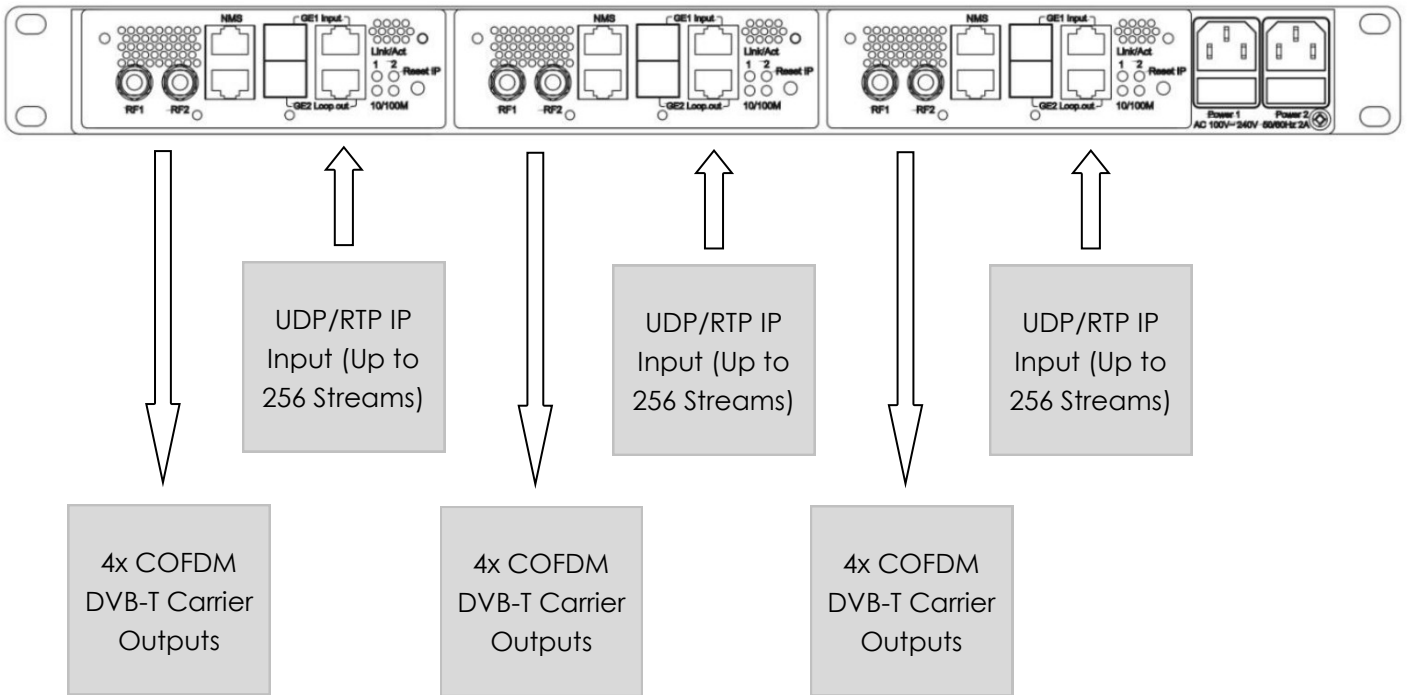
NMS
GE1 Input
Link/Act
1 2
Reset IP
RF1
RF2
GE2 Loop out
10/100M

NMS
GE1 Input
Link/Act
1 2
Reset IP
RF1
RF2
GE2 Loop out
10/100M

NMS
GE1 Input
Link/Act
1 2
Reset IP
RF1
RF2
GE2 Loop out
10/100M

Power 1
Power 2
AC 100V~240V 50/60Hz 2A

UDP/RTP IP Input (Up to 256 Streams)

UDP/RTP IP Input (Up to 256 Streams)

UDP/RTP IP Input (Up to 256 Streams)

4x COFDM DVB-T Carrier Outputs

4x COFDM DVB-T Carrier Outputs

4x COFDM DVB-T Carrier Outputs